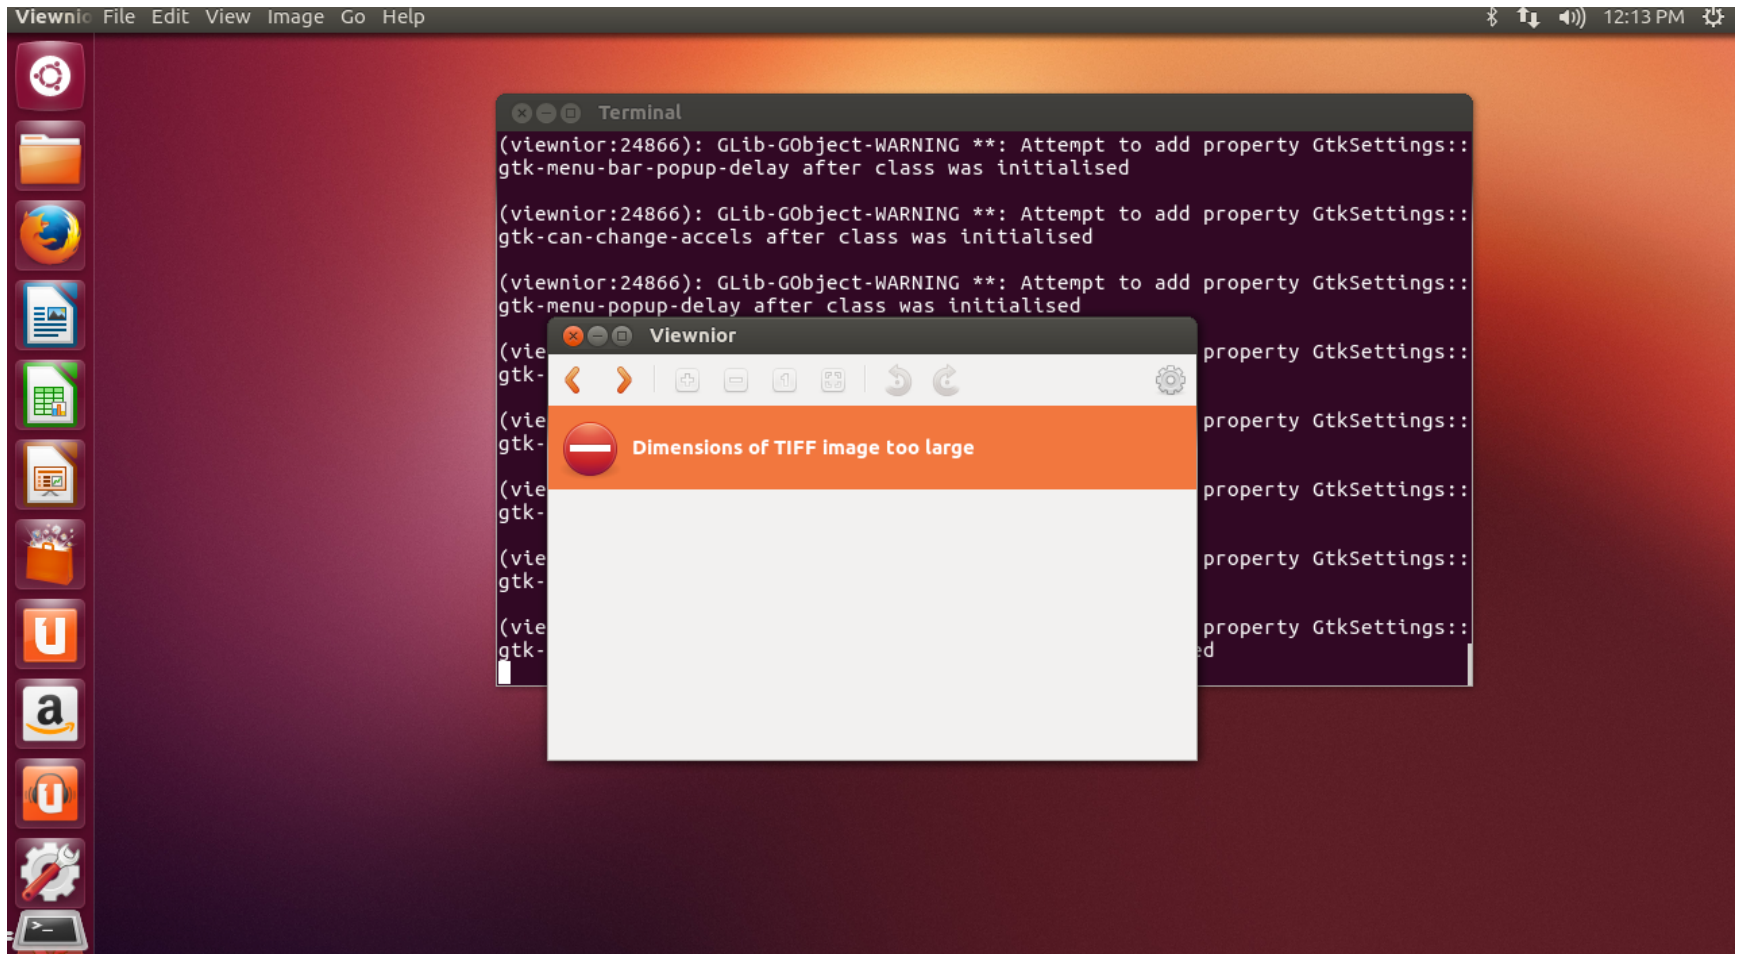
Viewnio File Edit View Image Go Help

12:13 PM

Terminal

(viewnior:24866): GLib-GObject-WARNING **: Attempt to add property GtkSettings::gtk-menu-bar-popup-delay after class was initialised

(viewnior:24866): GLib-GObject-WARNING **: Attempt to add property GtkSettings::gtk-can-change-accels after class was initialised

(viewnior:24866): GLib-GObject-WARNING **: Attempt to add property GtkSettings::gtk-menu-popup-delay after class was initialised

(vie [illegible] property GtkSettings::
gtk- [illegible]

(vie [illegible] property GtkSettings::
gtk- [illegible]

(vie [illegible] property GtkSettings::
gtk- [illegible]

(vie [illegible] property GtkSettings::
gtk- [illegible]

(vie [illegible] property GtkSettings::
gtk- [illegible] ed

Viewnior

Dimensions of TIFF image too large

>_